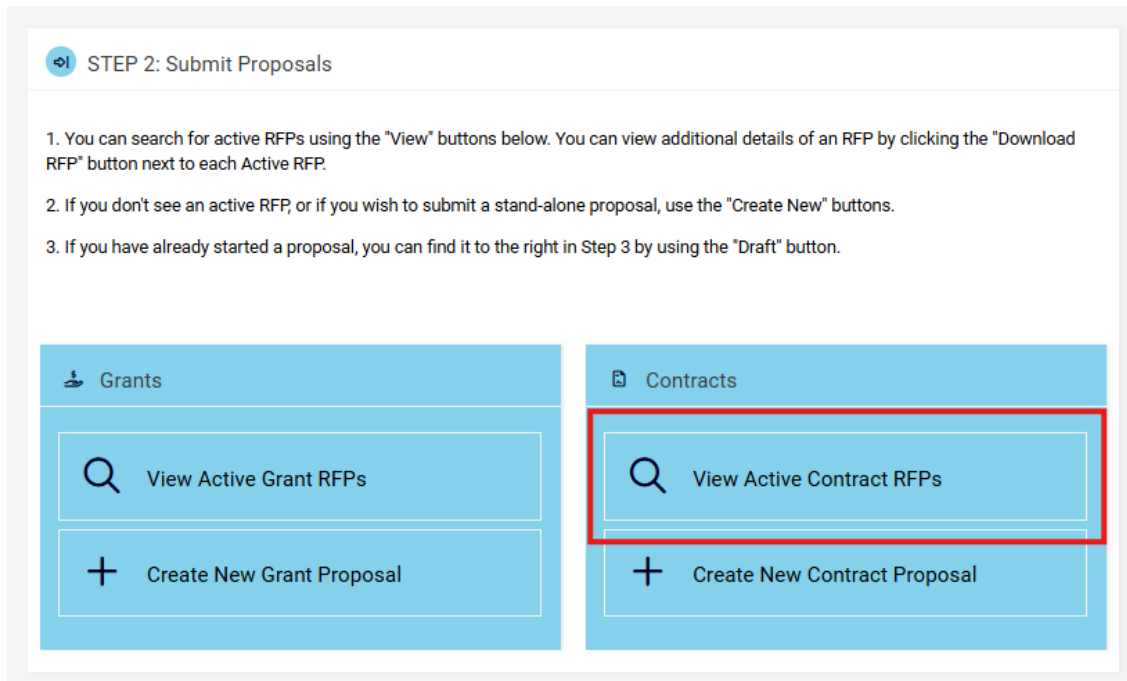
STEP 2: Submit Proposals

1. You can search for active RFPs using the "View" buttons below. You can view additional details of an RFP by clicking the "Download RFP" button next to each Active RFP.

2. If you don't see an active RFP, or if you wish to submit a stand-alone proposal, use the "Create New" buttons.

3. If you have already started a proposal, you can find it to the right in Step 3 by using the "Draft" button.

Grants

View Active Grant RFPs

Create New Grant Proposal

Contracts

View Active Contract RFPs

Create New Contract Proposal